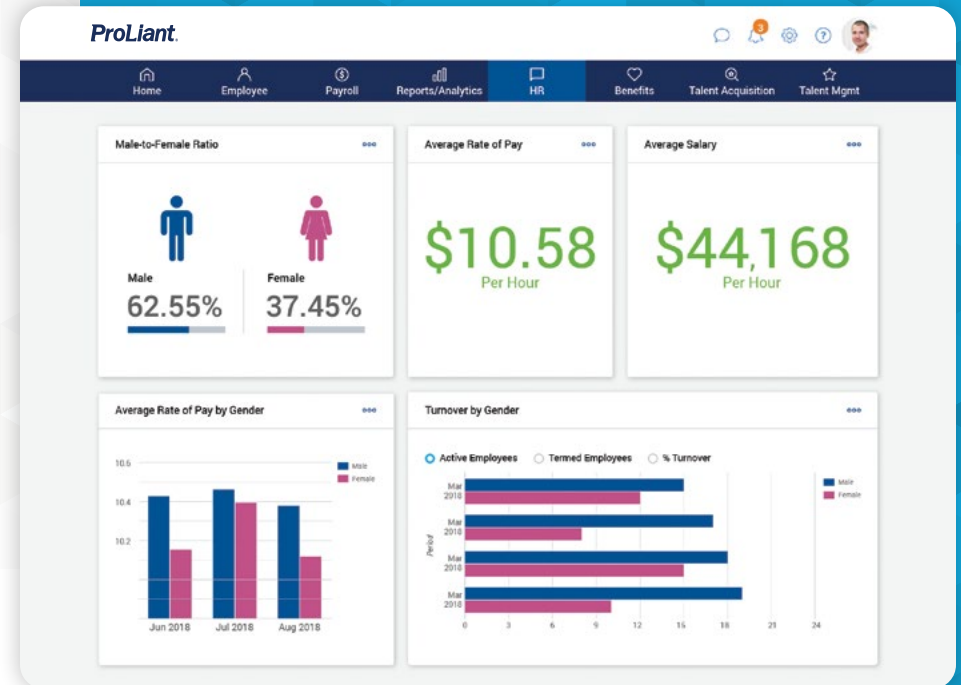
ProLiant.

3

Home Employee Payroll Reports/Analytics HR Benefits Talent Acquisition Talent Mgmt

Male-to-Female Ratio

Male
62.55%

Female
37.45%

Average Rate of Pay

$10.58
Per Hour

Average Salary

$44,168
Per Hour

Average Rate of Pay by Gender

10.6
10.4
10.2

Male
Female

Jun 2018 Jul 2018 Aug 2018

Turnover by Gender

Active Employees Termed Employees % Turnover

Mar 2018
Mar 2018
Mar 2018
Mar 2018

Period

Male
Female

0 3 6 9 12 15 18 21 24